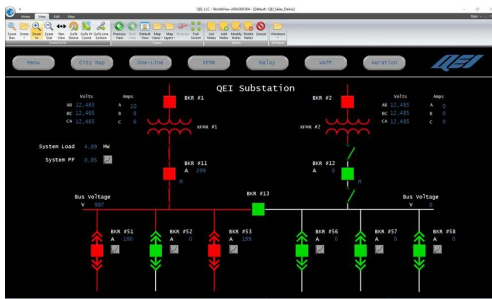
QEI, LLC - WorldView - [Default - QEI_Sales_Demo]

File View Edit Help

Zoom Box Zoom In Zoom Out Pan View Cycle Down Cycle Select Cycle Up Previous View Next View Default View Map View Map Layers Full Screen Ack Notes Ack Note Modify Notes Delete Notes Cancel Windows

Menu City Map One-Line SFMR Relay WWTP Aeration QEI

QEI Substation

Volts
AB 12.485
BC 12.485
CA 12.485

Amps
A 10
B 0
C 0

BKR #1

XFMR #1

BKR #2

XFMR #2

Volts
AB 12.485
BC 12.485
CA 12.485

Amps
A 0
B 0
C 0

System Load 4.09 MW

System PF 0.95

BKR #11
A 299
M

BKR #12
A 0
M

Bus Voltage
V 997

BKR #13

Bus Voltage
V 0

BKR #51
A 100

BKR #52
A 0

BKR #53
A 199

BKR #56
A 0

BKR #57
A 0

BKR #58
A 0